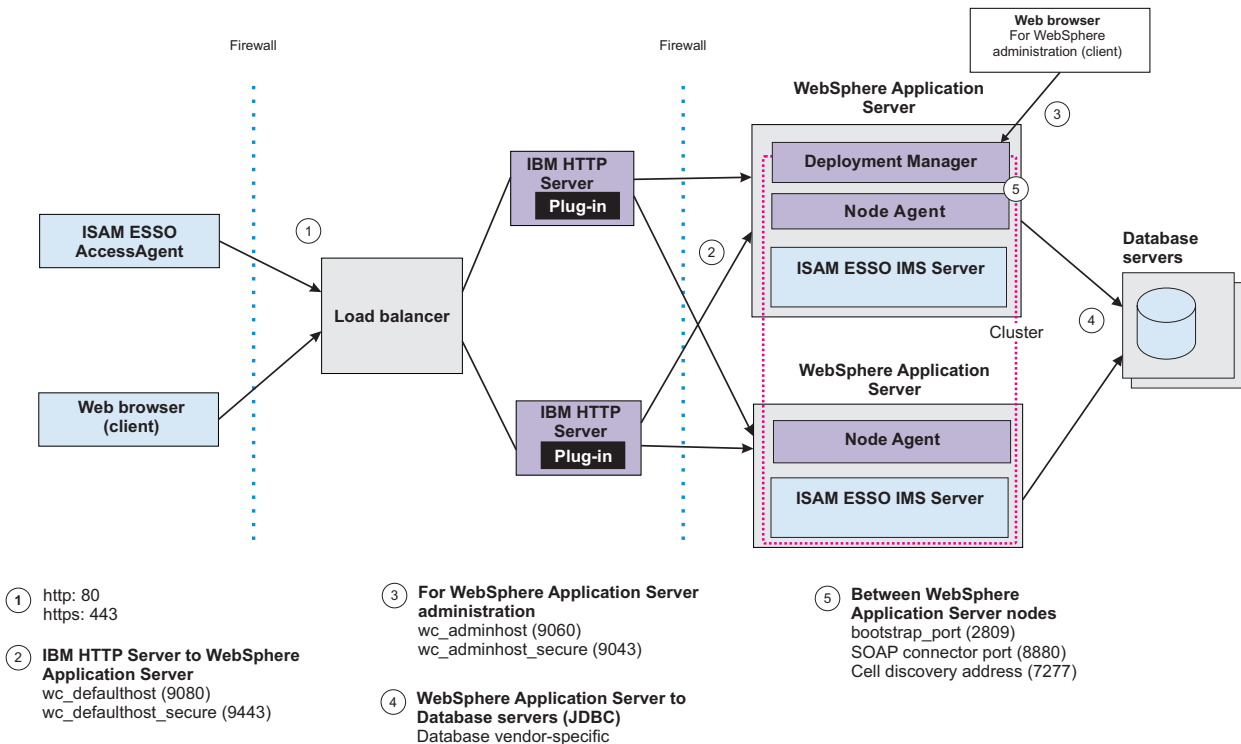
Firewall

Firewall

Web browser
For WebSphere administration (client)

WebSphere Application Server

3

Deployment Manager

5

Node Agent

ISAM ESSO IMS Server

ISAM ESSO AccessAgent

1

Load balancer

IBM HTTP Server
Plug-in

2

Database servers

4

Cluster

WebSphere Application Server

Web browser (client)

IBM HTTP Server
Plug-in

Node Agent

ISAM ESSO IMS Server

1 http: 80
https: 443

2 IBM HTTP Server to WebSphere Application Server
wc_defaulthost (9080)
wc_defaulthost_secure (9443)

3 For WebSphere Application Server administration
wc_adminhost (9060)
wc_adminhost_secure (9043)

4 WebSphere Application Server to Database servers (JDBC)
Database vendor-specific

5 Between WebSphere Application Server nodes
bootstrap_port (2809)
SOAP connector port (8880)
Cell discovery address (7277)